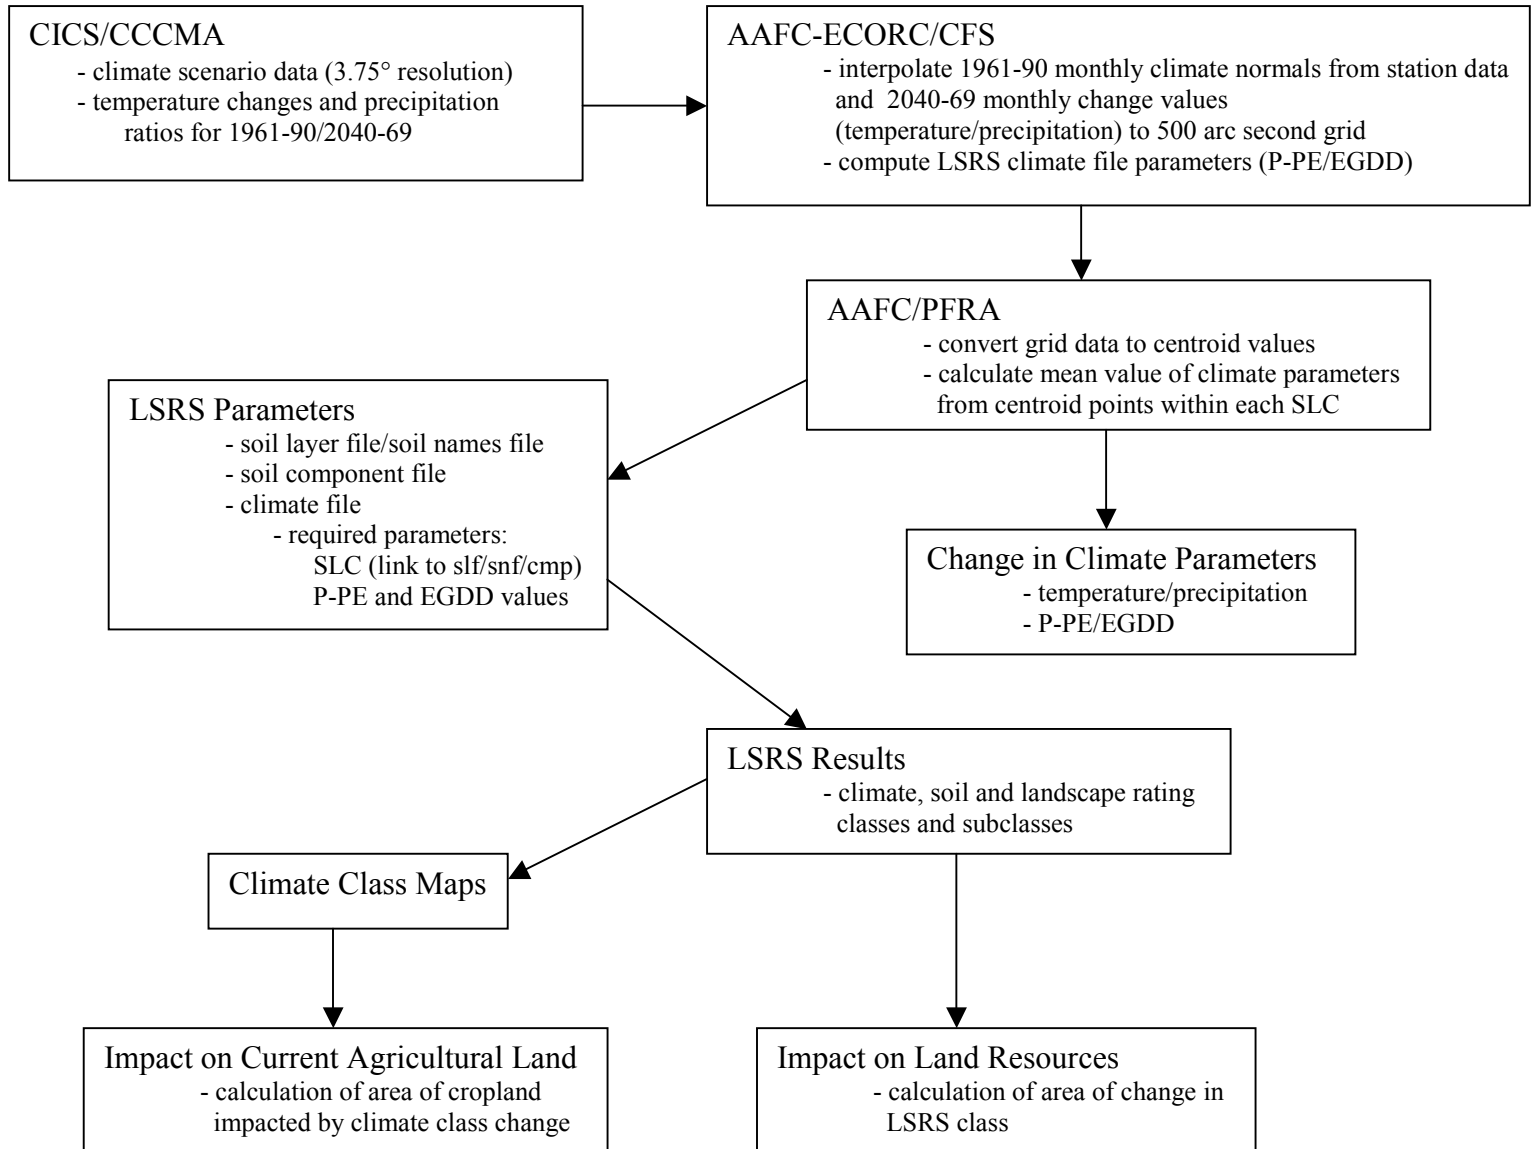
CICS/CCCMA
- climate scenario data (3.75° resolution)
- temperature changes and precipitation ratios for 1961-90/2040-69

AAFC-ECORC/CFS
- interpolate 1961-90 monthly climate normals from station data and 2040-69 monthly change values (temperature/precipitation) to 500 arc second grid
- compute LSRS climate file parameters (P-PE/EGDD)

AAFC/PFRA
- convert grid data to centroid values
- calculate mean value of climate parameters from centroid points within each SLC

LSRS Parameters
- soil layer file/soil names file
- soil component file
- climate file
- required parameters:
SLC (link to slf/snf/cmp)
P-PE and EGDD values

Change in Climate Parameters
- temperature/precipitation
- P-PE/EGDD

LSRS Results
- climate, soil and landscape rating classes and subclasses

Climate Class Maps

Impact on Current Agricultural Land
- calculation of area of cropland impacted by climate class change

Impact on Land Resources
- calculation of area of change in LSRS class